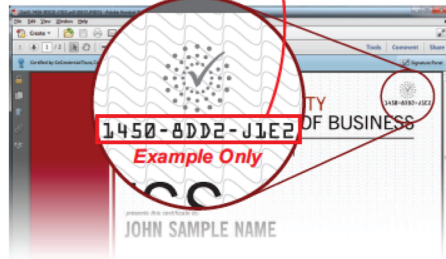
File Edit View Window Help
Create
Tools Comment Share
Certified by GoCertificateStore.
Signature Panel
1450-8DD2-J1E2
Example Only
TY
OF BUSINESS
1450-8DD2-J1E2
presents this certificate to
JOHN SAMPLE NAME